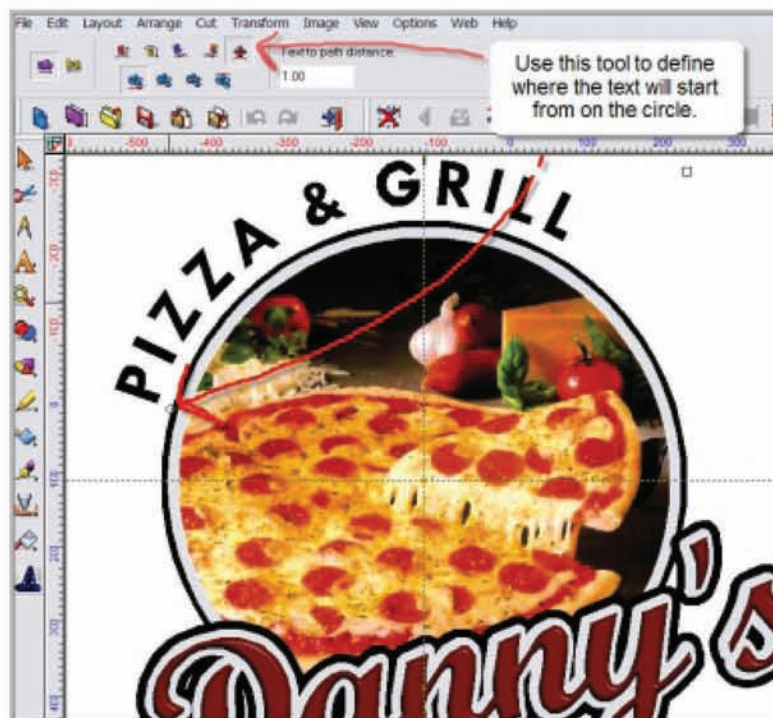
File Edit Layout Arrange Cut Transform Image View Options Web Help

Text to path distance

1.00

Use this tool to define where the text will start from on the circle.

-500 -400 -300 -200 -100 0 100 200 300

PIZZA & GRILL

Danny's